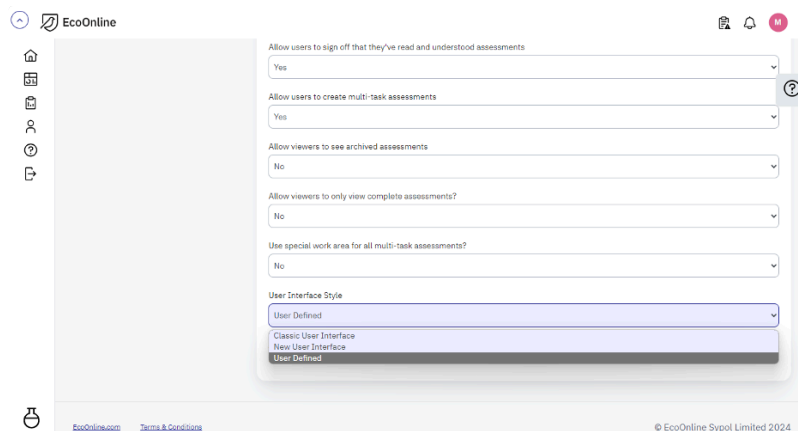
EcoOnline

M

Allow users to sign off that they've read and understood assessments

Yes

Allow users to create multi-task assessments

Yes

Allow viewers to see archived assessments

No

Allow viewers to only view complete assessments?

No

Use special work area for all multi-task assessments?

No

User Interface Style

User Defined

Classic User Interface
New User Interface
User Defined

EcoOnline.com Terms & Conditions

© EcoOnline Sypol Limited 2024